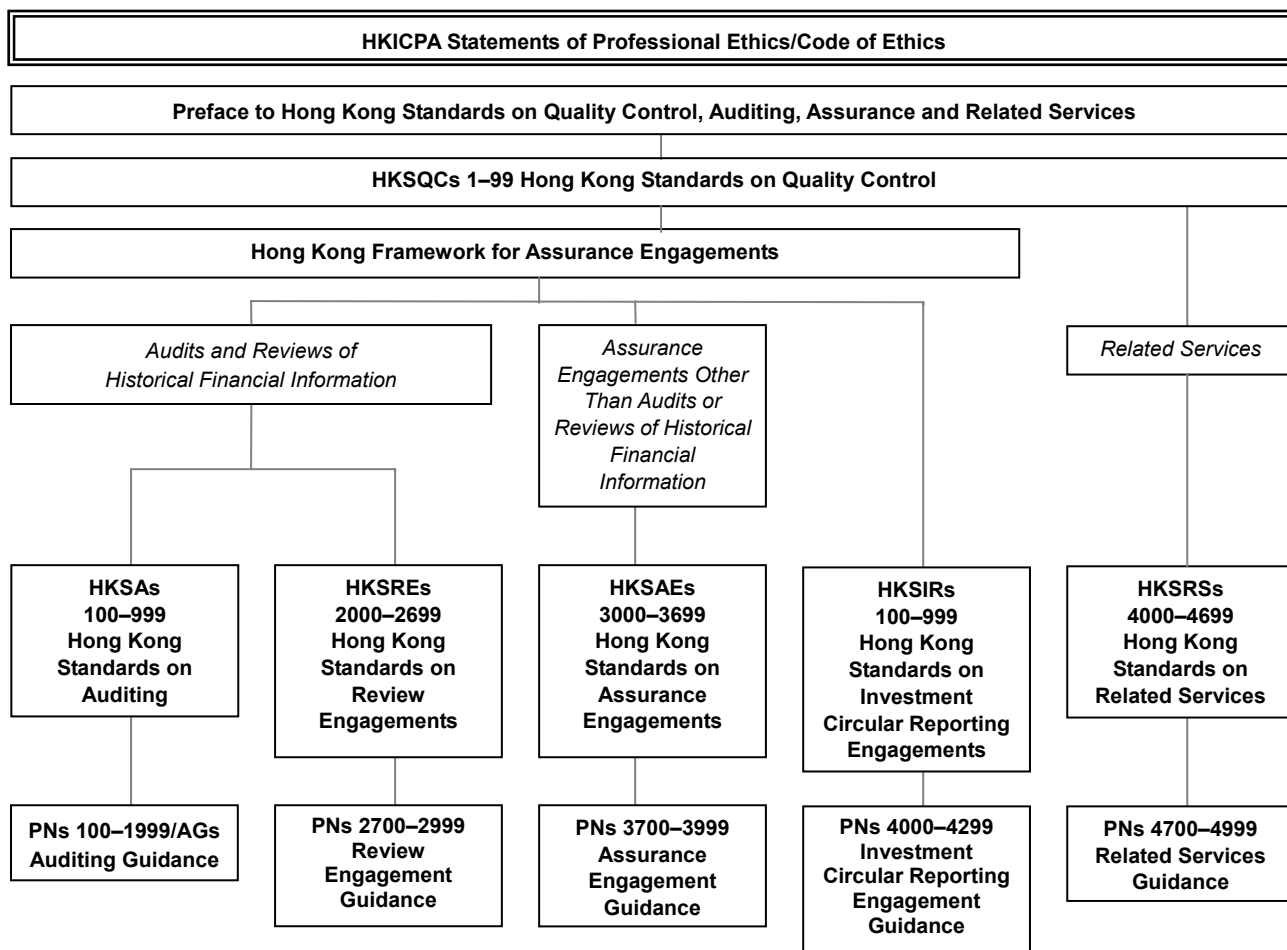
HKICPA Statements of Professional Ethics/Code of Ethics

Preface to Hong Kong Standards on Quality Control, Auditing, Assurance and Related Services

HKSQCs 1–99 Hong Kong Standards on Quality Control

Hong Kong Framework for Assurance Engagements

Audits and Reviews of Historical Financial Information

Assurance Engagements Other Than Audits or Reviews of Historical Financial Information

Related Services

HKSAs 100–999 Hong Kong Standards on Auditing

HKSREs 2000–2699 Hong Kong Standards on Review Engagements

HKSAEs 3000–3699 Hong Kong Standards on Assurance Engagements

HKSIRs 100–999 Hong Kong Standards on Investment Circular Reporting Engagements

HKSRSs 4000–4699 Hong Kong Standards on Related Services

PNs 100–1999/AGs Auditing Guidance

PNs 2700–2999 Review Engagement Guidance

PNs 3700–3999 Assurance Engagement Guidance

PNs 4000–4299 Investment Circular Reporting Engagement Guidance

PNs 4700–4999 Related Services Guidance